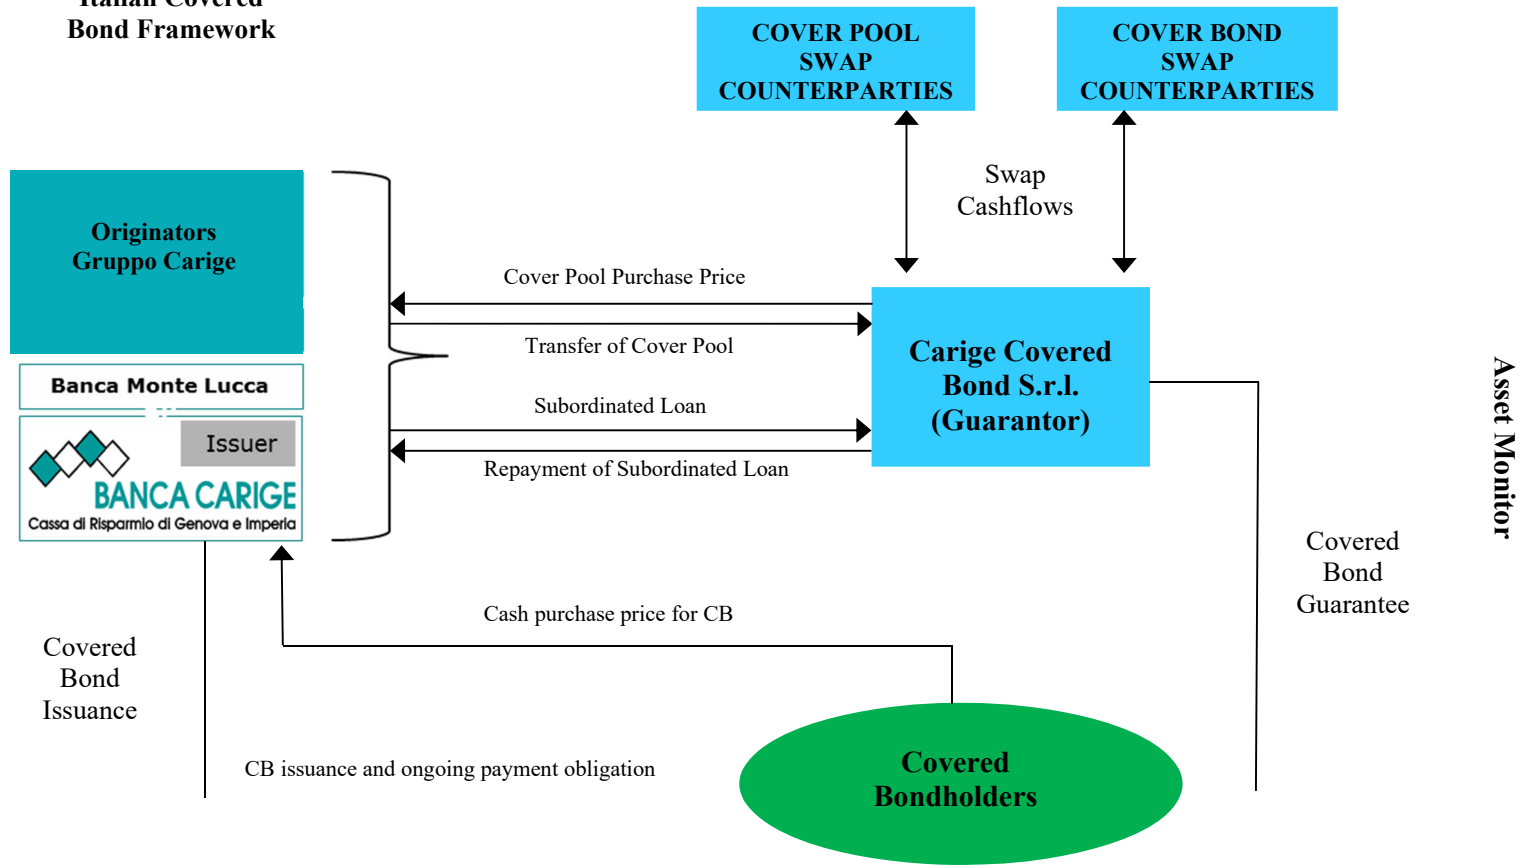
Italian Covered Bond Framework

COVER POOL SWAP COUNTERPARTIES

COVER BOND SWAP COUNTERPARTIES

Swap Cashflows

Originators Gruppo Carige

Cover Pool Purchase Price

Transfer of Cover Pool

Carige Covered Bond S.r.l. (Guarantor)

Asset Monitor

Banca Monte Lucca

Issuer

BANCA CARIGE

Cassa di Risparmio di Genova e Imperia

Subordinated Loan

Repayment of Subordinated Loan

Covered Bond Guarantee

Cash purchase price for CB

Covered Bond Issuance

CB issuance and ongoing payment obligation

Covered Bondholders